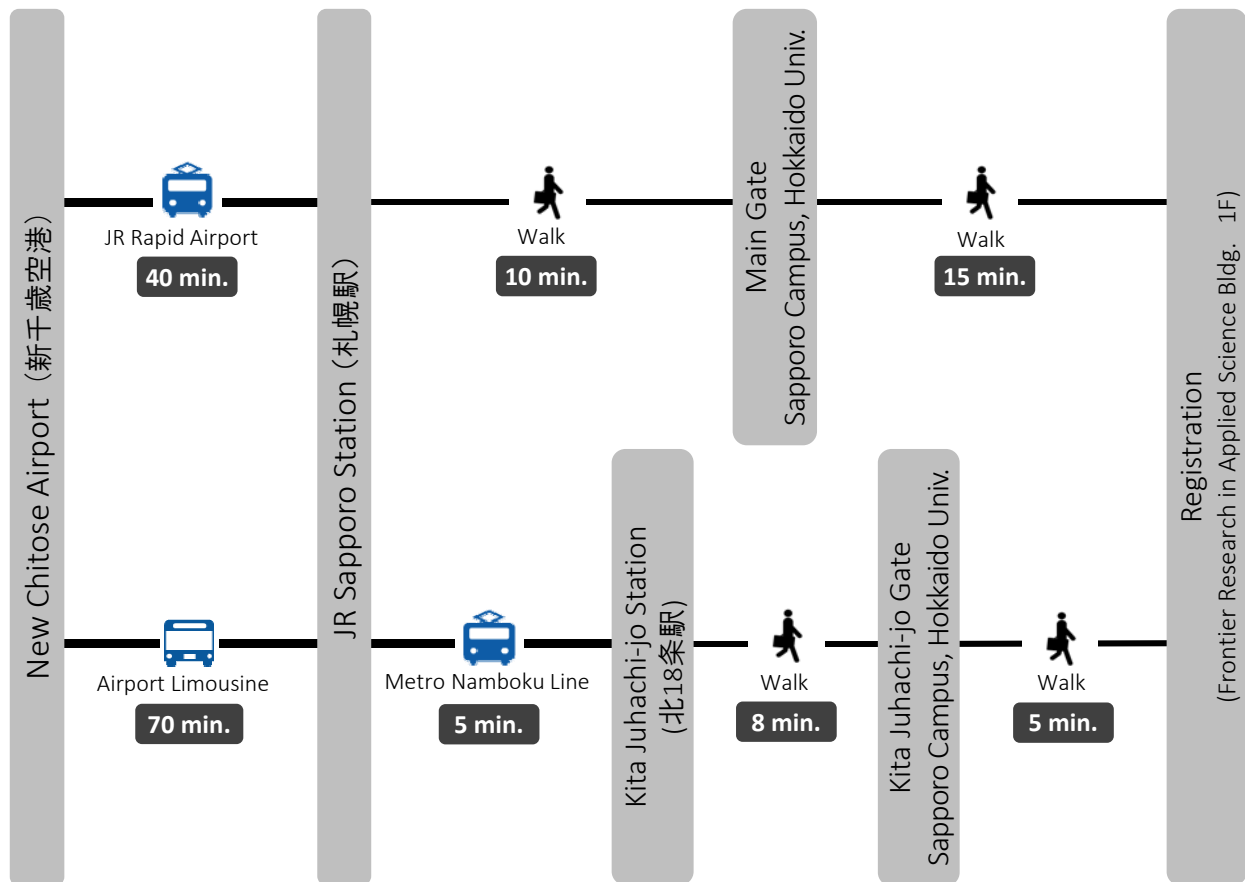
New Chitose Airport（新千歳空港）

JR Rapid Airport
40 min.

Airport Limousine
70 min.

JR Sapporo Station（札幌駅）

Walk
10 min.

Metro Namboku Line
5 min.

Main Gate
Sapporo Campus, Hokkaido Univ.

Kita Juhachi-jo Station
(北18条駅)

Walk
15 min.

Walk
8 min.

Kita Juhachi-jo Gate
Sapporo Campus, Hokkaido Univ.

Walk
5 min.

Registration
(Frontier Research in Applied Science Bldg. 1F)